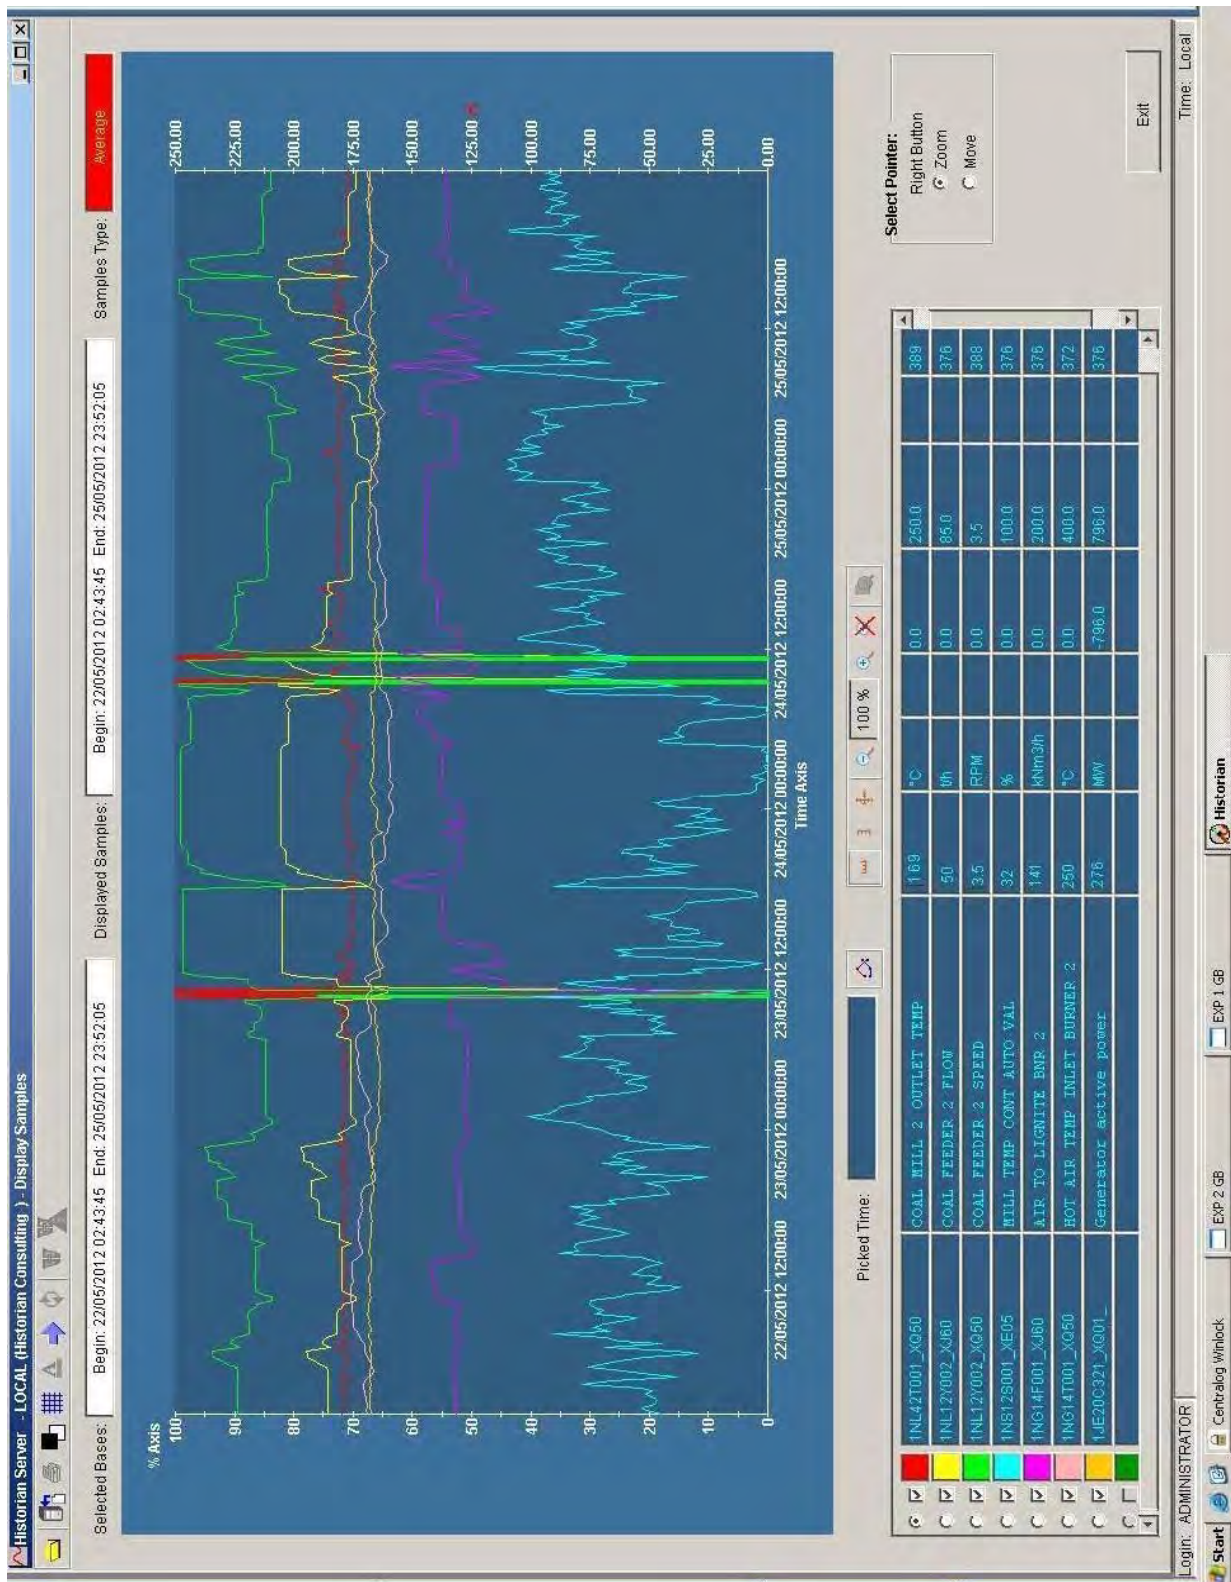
Historian Server - LOCAL (Historian Consulting) - Display Samples

Selected Bases: Begin: 22/05/2012 02:43:45 End: 25/05/2012 23:52:05
Displayed Samples: Begin: 22/05/2012 02:43:45 End: 25/05/2012 23:52:05
Samples Type: Average

% Axis
100
90
80
70
60
50
40
30
20
10
0

250.00
225.00
200.00
175.00
150.00
125.00
100.00
75.00
50.00
25.00
0.00

22/05/2012 12:00:00
23/05/2012 00:00:00
23/05/2012 12:00:00
24/05/2012 00:00:00
24/05/2012 12:00:00
25/05/2012 00:00:00
25/05/2012 12:00:00

Time Axis

Picked Time:

100 %

| 1NL42T001_XQ50 | COAL MILL 2 OUTLET TEMP | 169 | °C | 0.0 | 250.0 | 389 |
|---|---|---|---|---|---|---|
| 1NL12Y002_XJ60 | COAL FEEDER 2 FLOW | 50 | t/h | 0.0 | 85.0 | 376 |
| 1NL12Y002_XQ50 | COAL FEEDER 2 SPEED | 3.5 | RPM | 0.0 | 3.5 | 388 |
| 1NS12S001_XE05 | MILL TEMP CONT AUTO VAL | 32 | % | 0.0 | 100.0 | 376 |
| 1NG14F001_XJ60 | AIR TO LIGNITE BNR 2 | 141 | kNm3/h | 0.0 | 200.0 | 376 |
| 1NG14T001_XQ50 | HOT AIR TEMP INLET BURNER 2 | 250 | °C | 0.0 | 400.0 | 372 |
| 1JE20C321_XQ01_ | Generator active power | 276 | MW | -796.0 | 796.0 | 376 |

Select Pointer:
Right Button
Zoom
Move

Exit

Login: ADMINISTRATOR
Time: Local

Start
Centralog Winlock
EXP 2 GB
EXP 1 GB
Historian